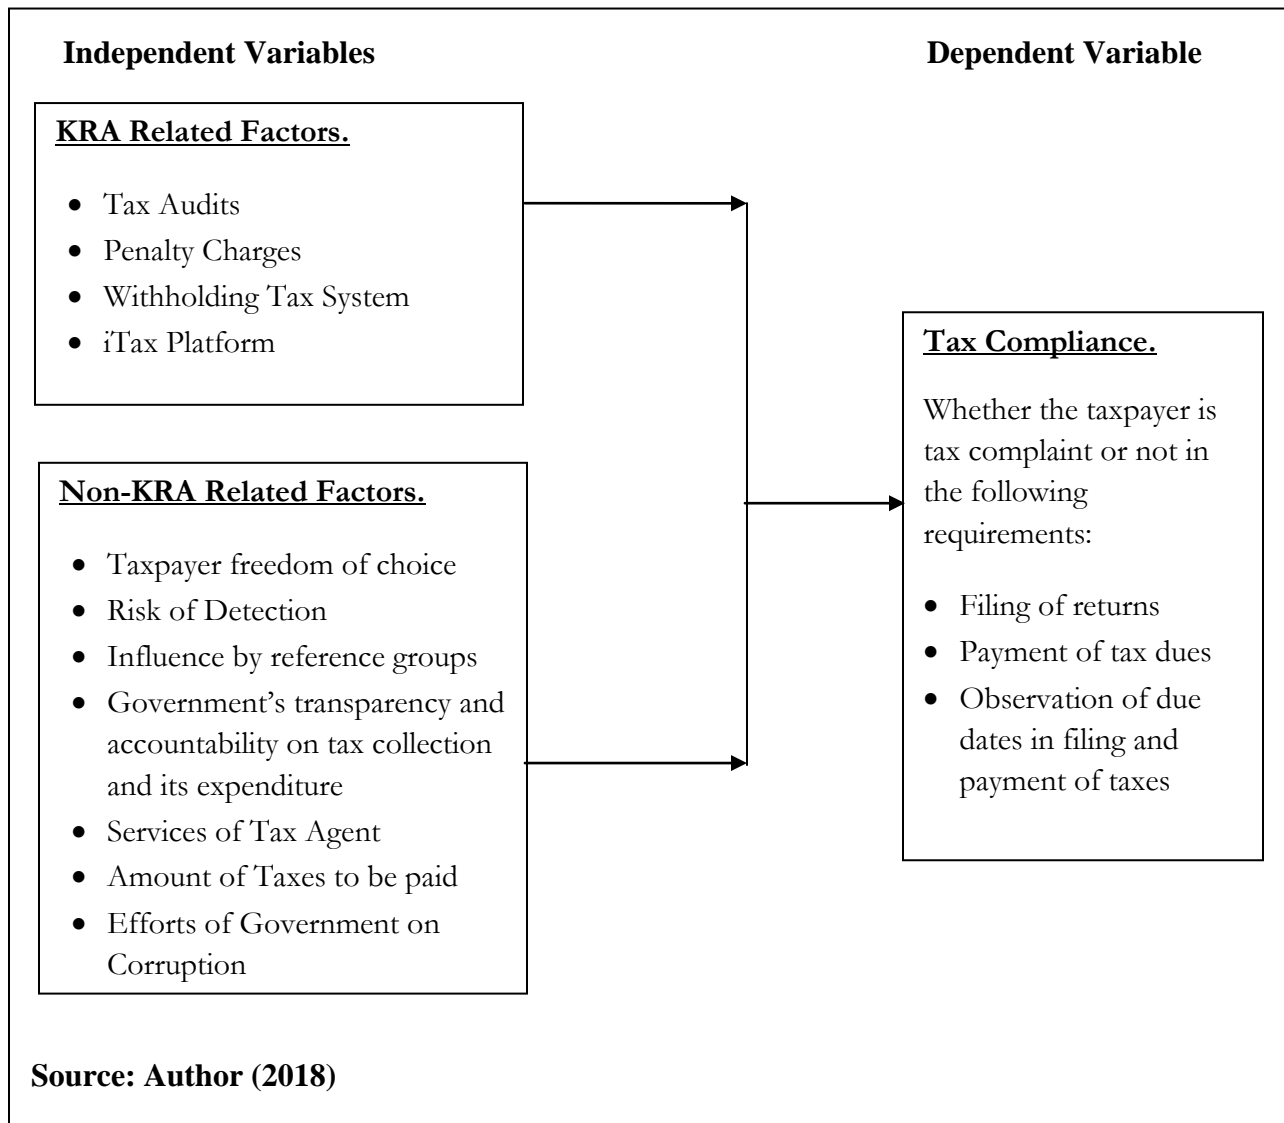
Independent Variables

Dependent Variable

KRA Related Factors.

- Tax Audits
- Penalty Charges
- Withholding Tax System
- iTax Platform

Non-KRA Related Factors.

- Taxpayer freedom of choice
- Risk of Detection
- Influence by reference groups
- Government's transparency and accountability on tax collection and its expenditure
- Services of Tax Agent
- Amount of Taxes to be paid
- Efforts of Government on Corruption

Tax Compliance.

Whether the taxpayer is tax complaint or not in the following requirements:

- Filing of returns
- Payment of tax dues
- Observation of due dates in filing and payment of taxes

Source: Author (2018)